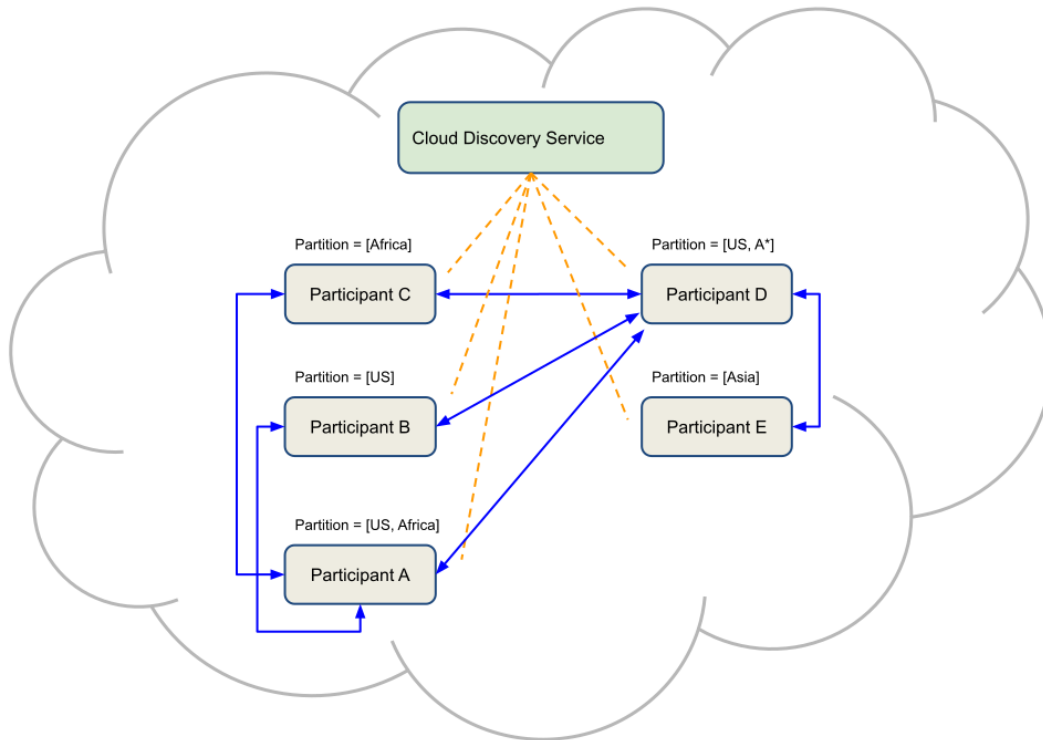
Cloud Discovery Service

Partition = [Africa]

Participant C

Partition = [US, A*]

Participant D

Partition = [US]

Participant B

Partition = [Asia]

Participant E

Partition = [US, Africa]

Participant A